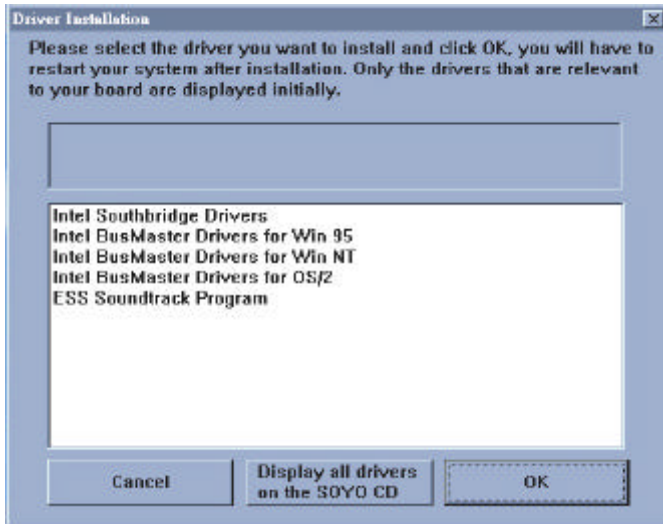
Driver Installation

Please select the driver you want to install and click OK, you will have to restart your system after installation. Only the drivers that are relevant to your board are displayed initially.

Intel Southbridge Drivers
Intel BusMaster Drivers for Win 95
Intel BusMaster Drivers for Win NT
Intel BusMaster Drivers for OS/2
ESS Soundtrack Program

Cancel

Display all drivers on the SOYO CD

OK